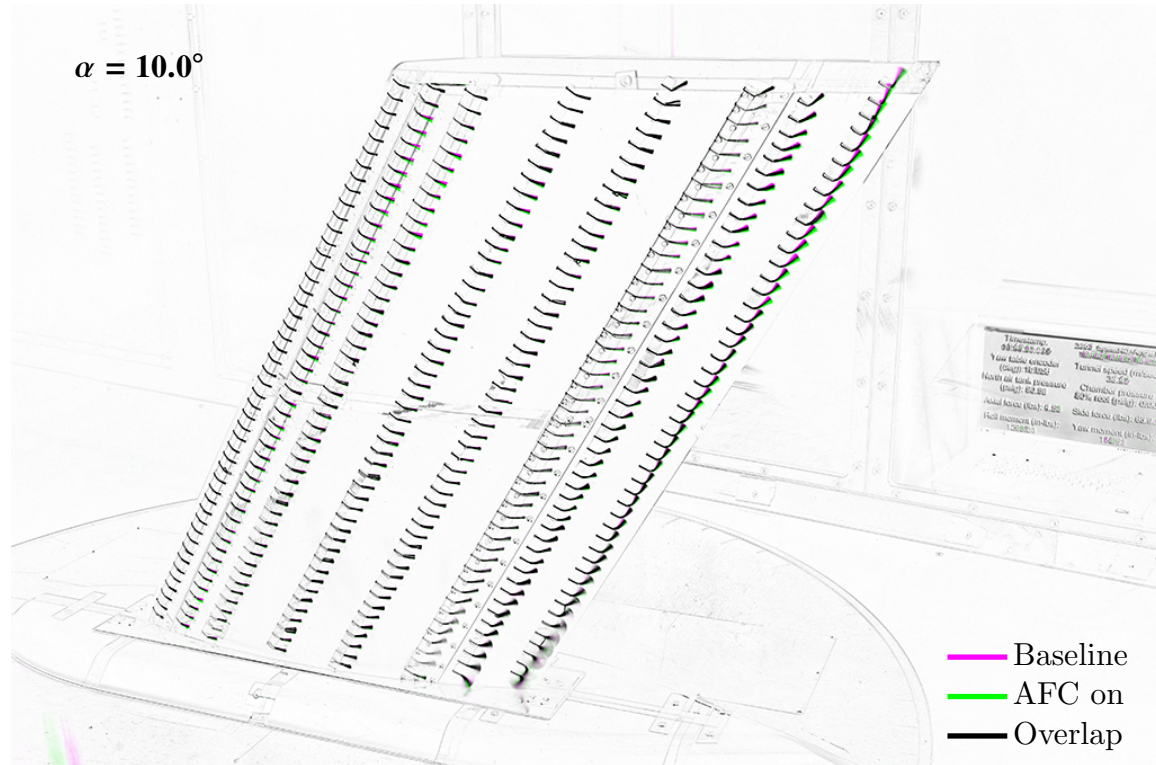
$\alpha$ = 10.0°

Timestamp: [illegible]
Yaw table encoder (deg): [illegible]
North air tank pressure (psig): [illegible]
Axial force (lbs): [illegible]
Roll moment (in-lbs): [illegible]
Tunnel speed (m/sec): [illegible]
Chamber pressure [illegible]
Side force (lbs): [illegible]
Yaw moment (in-lbs): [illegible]

Baseline
AFC on
Overlap